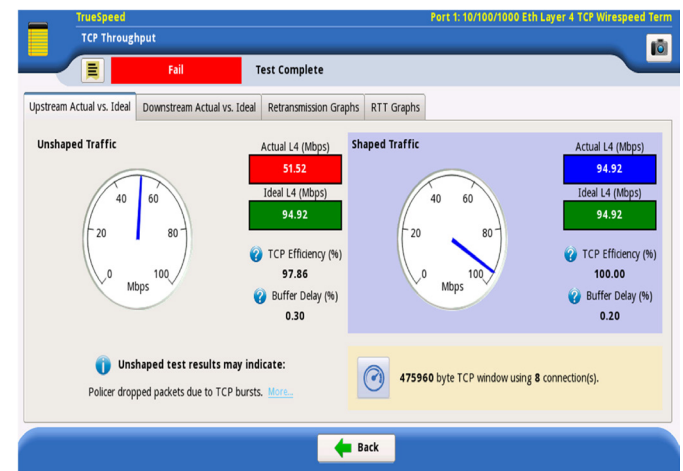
TrueSpeed
Port 1: 10/100/1000 Eth Layer 4 TCP Wirespeed Term
TCP Throughput

Fail
Test Complete

Upstream Actual vs. Ideal
Downstream Actual vs. Ideal
Retransmission Graphs
RTT Graphs

Unshaped Traffic

20 40 60 80 0 100
Mbps

Actual L4 (Mbps)
51.52
Ideal L4 (Mbps)
94.92
TCP Efficiency (%)
97.86
Buffer Delay (%)
0.30

Shaped Traffic

20 40 60 80 0 100
Mbps

Actual L4 (Mbps)
94.92
Ideal L4 (Mbps)
94.92
TCP Efficiency (%)
100.00
Buffer Delay (%)
0.20

Unshaped test results may indicate:
Policer dropped packets due to TCP bursts. More...

475960 byte TCP window using 8 connection(s).

Back